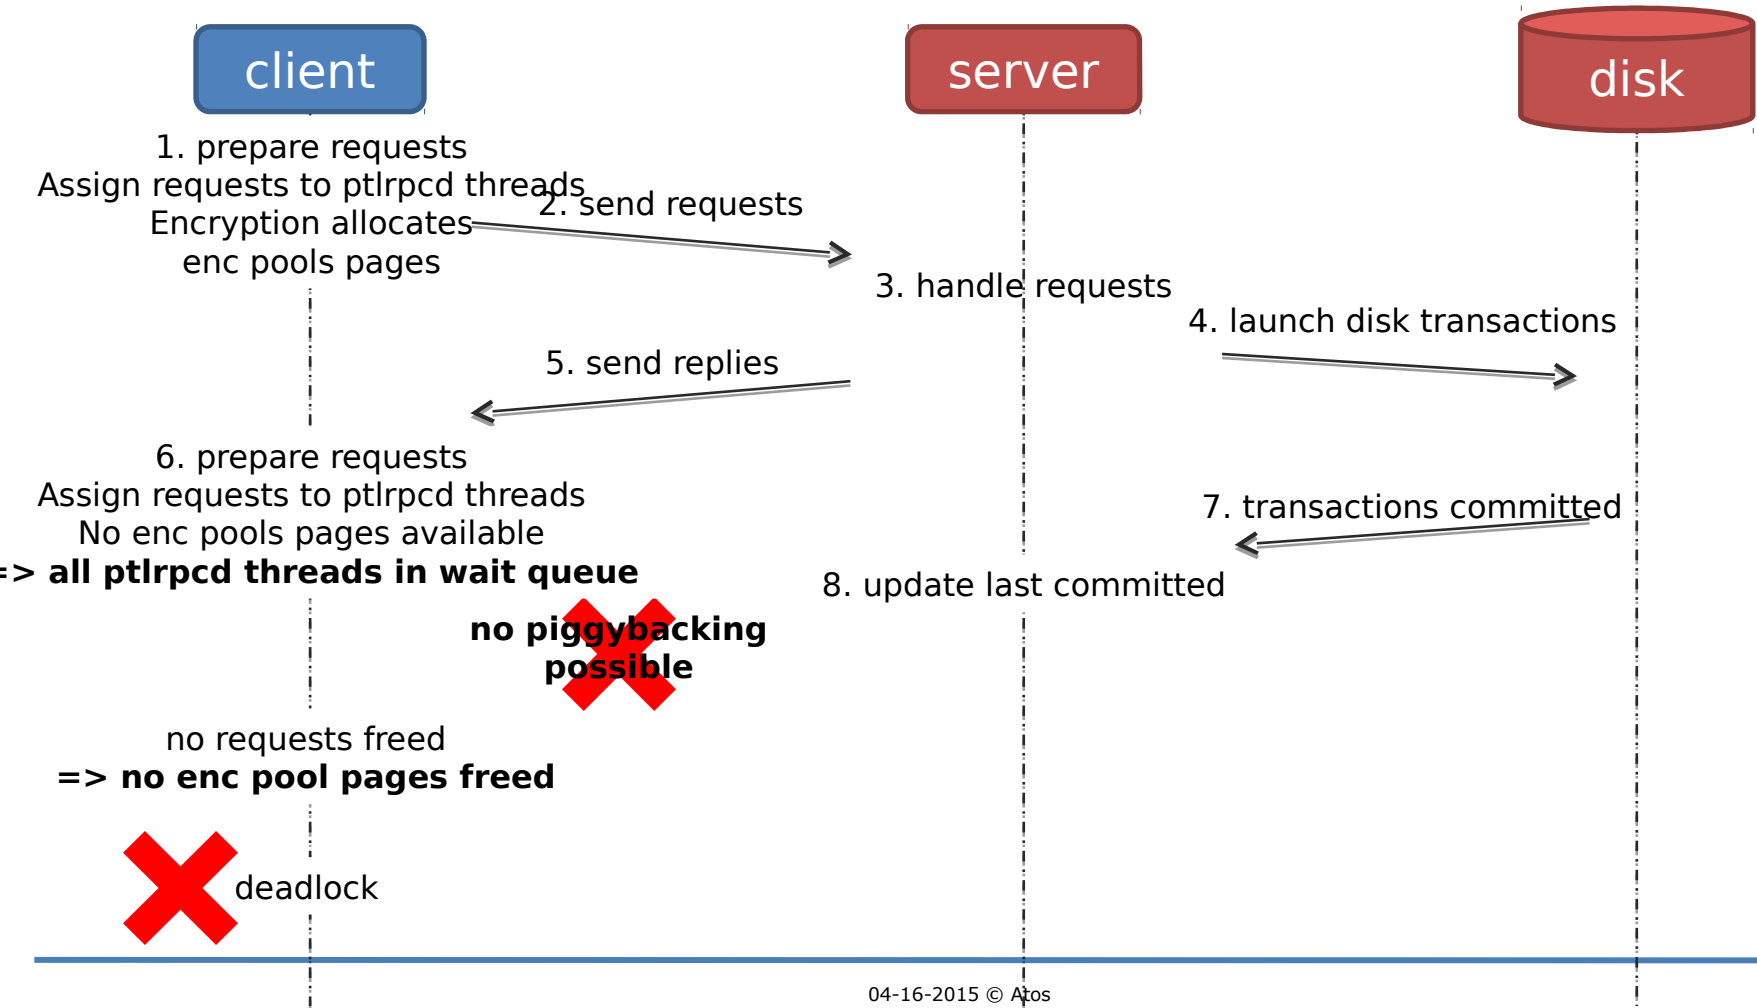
client

server

disk

1. prepare requests
Assign requests to ptlrpcd threads
Encryption allocates
enc pools pages

2. send requests

3. handle requests

4. launch disk transactions

5. send replies

6. prepare requests
Assign requests to ptlrpcd threads
No enc pools pages available
**=> all ptlrpcd threads in wait queue**

7. transactions committed

8. update last committed

**no piggybacking possible**

no requests freed
**=> no enc pool pages freed**

deadlock

04-16-2015 © Atos